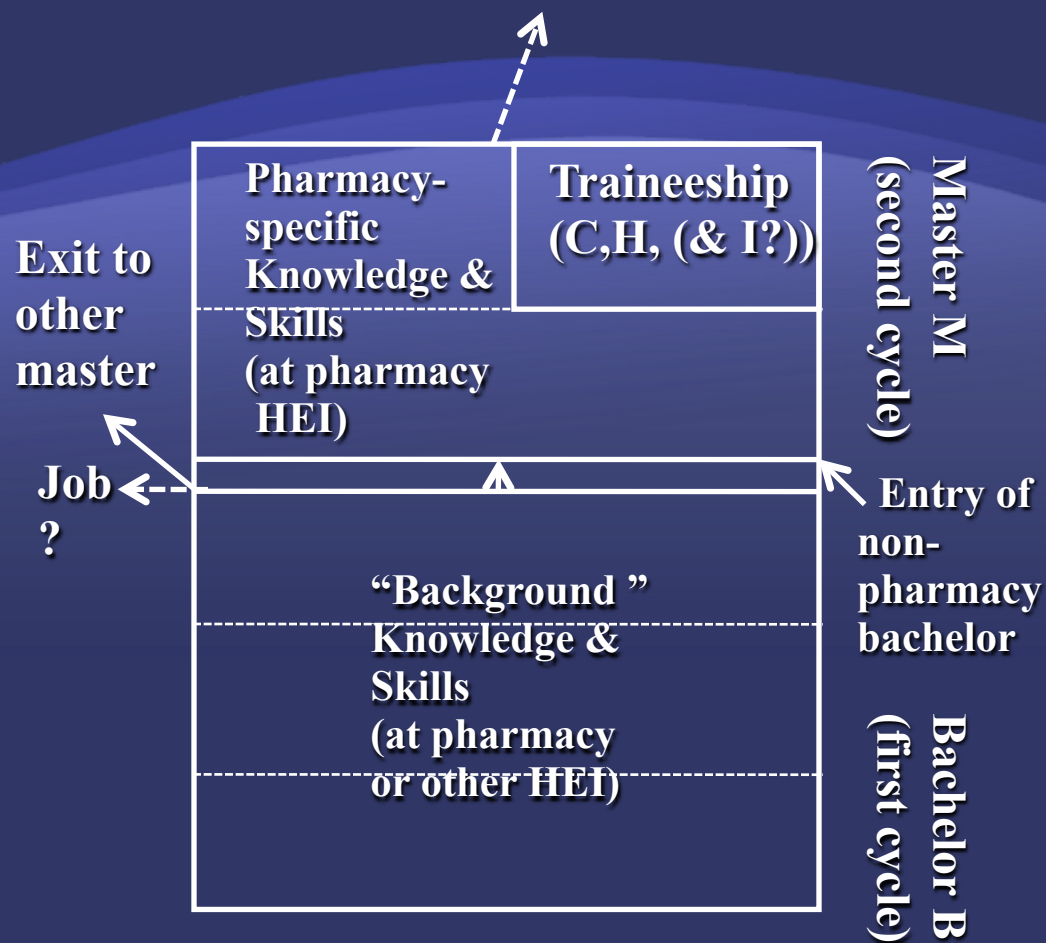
Pharmacy-specific Knowledge & Skills (at pharmacy HEI)

Traineeship (C,H, (& I?))

Master M (second cycle)

Exit to other master

Job ?

Entry of non-pharmacy bachelor

“Background ” Knowledge & Skills (at pharmacy or other HEI)

Bachelor B (first cycle)